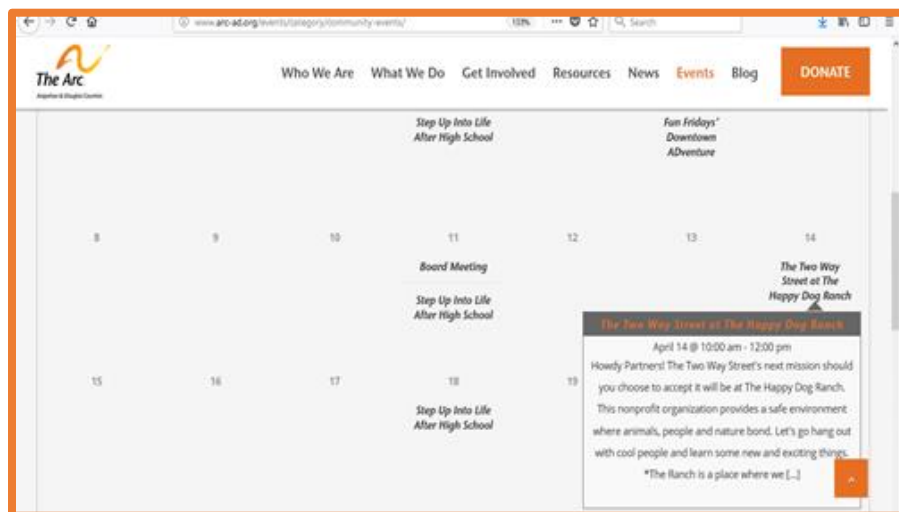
www.arc-ad.org/events/category/community-events/

110%

Search

The Arc

Arapahoe & Douglas Counties

Who We Are What We Do Get Involved Resources News Events Blog

DONATE

Step Up Into Life After High School

Fun Fridays' Downtown ADventure

8

9

10

11

12

13

14

Board Meeting

Step Up Into Life After High School

The Two Way Street at The Happy Dog Ranch

15

16

17

18

19

Step Up Into Life After High School

The Two Way Street at The Happy Dog Ranch

April 14 @ 10:00 am - 12:00 pm

Howdy Partners! The Two Way Street's next mission should you choose to accept it will be at The Happy Dog Ranch. This nonprofit organization provides a safe environment where animals, people and nature bond. Let's go hang out with cool people and learn some new and exciting things. *The Ranch is a place where we [...]